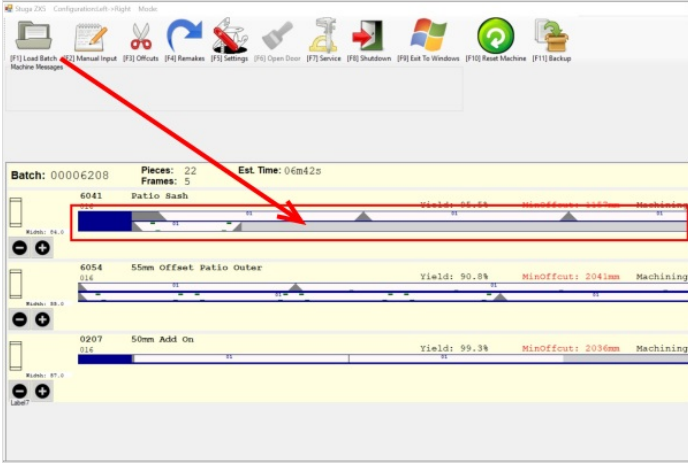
Stuga ZXS Configuration:Left->Right Mode

[F1] Load Batch [F2] Manual Input [F3] Offcuts [F4] Remakes [F5] Settings [F6] Open Door [F7] Service [F8] Shutdown [F9] Exit To Windows [F10] Reset Machine [F11] Backup

Machine Messages

Batch: 00006208 Pieces: 22 Frames: 5 Est. Time: 06m42s

6041 Patio Sash
016
Width: 54.0
Yield: 95.5% MinOffcut: 1157mm Machining

6054 55mm Offset Patio Outer
016
Width: 88.0
Yield: 90.8% MinOffcut: 2041mm Machining

0207 50mm Add On
016
Width: 87.0
Yield: 99.3% MinOffcut: 2036mm Machining

Label7